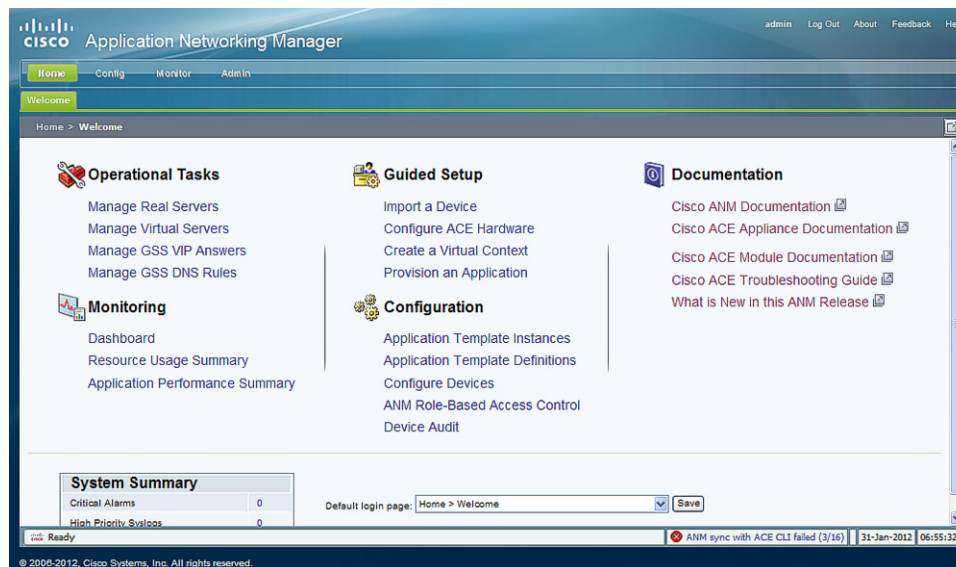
CISCO Application Networking Manager

admin Log Out About Feedback He

Home Config Monitor Admin

Welcome

Home > Welcome

Operational Tasks

Manage Real Servers
Manage Virtual Servers
Manage GSS VIP Answers
Manage GSS DNS Rules

Monitoring

Dashboard
Resource Usage Summary
Application Performance Summary

Guided Setup

Import a Device
Configure ACE Hardware
Create a Virtual Context
Provision an Application

Configuration

Application Template Instances
Application Template Definitions
Configure Devices
ANM Role-Based Access Control
Device Audit

Documentation

Cisco ANM Documentation
Cisco ACE Appliance Documentation
Cisco ACE Module Documentation
Cisco ACE Troubleshooting Guide
What is New in this ANM Release

System Summary

| Critical Alarms | 0 |
|---|---|
| High Priority Syslogs | 0 |

Default login page: Home > Welcome Save

Ready

ANM sync with ACE CLI failed (3/16) 31-Jan-2012 06:55:32

© 2006-2012, Cisco Systems, Inc. All rights reserved.